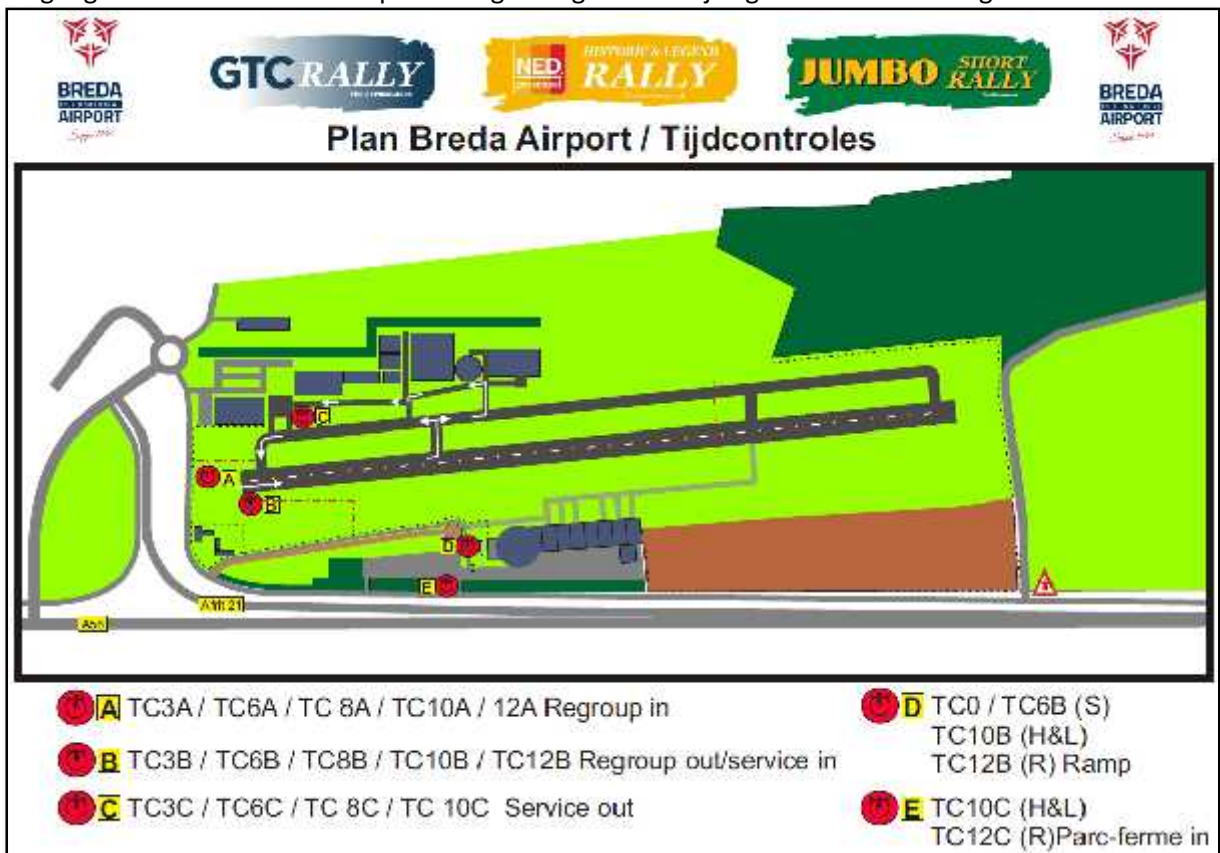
BREDA INTERNATIONAL AIRPORT

GTC RALLY

NED HISTORIC & LEGEND RALLY

JUMBO SHORT RALLY

BREDA INTERNATIONAL AIRPORT

Plan Breda Airport / Tijdcontroles

C

A

B

D

E

A16 21

A58

A TC3A / TC6A / TC 8A / TC10A / 12A Regroup in

B TC3B / TC6B / TC8B / TC10B / TC12B Regroup out/service in

C TC3C / TC6C / TC 8C / TC 10C Service out

D TC0 / TC6B (S)
TC10B (H&L)
TC12B (R) Ramp

E TC10C (H&L)
TC12C (R)Parc-ferme in